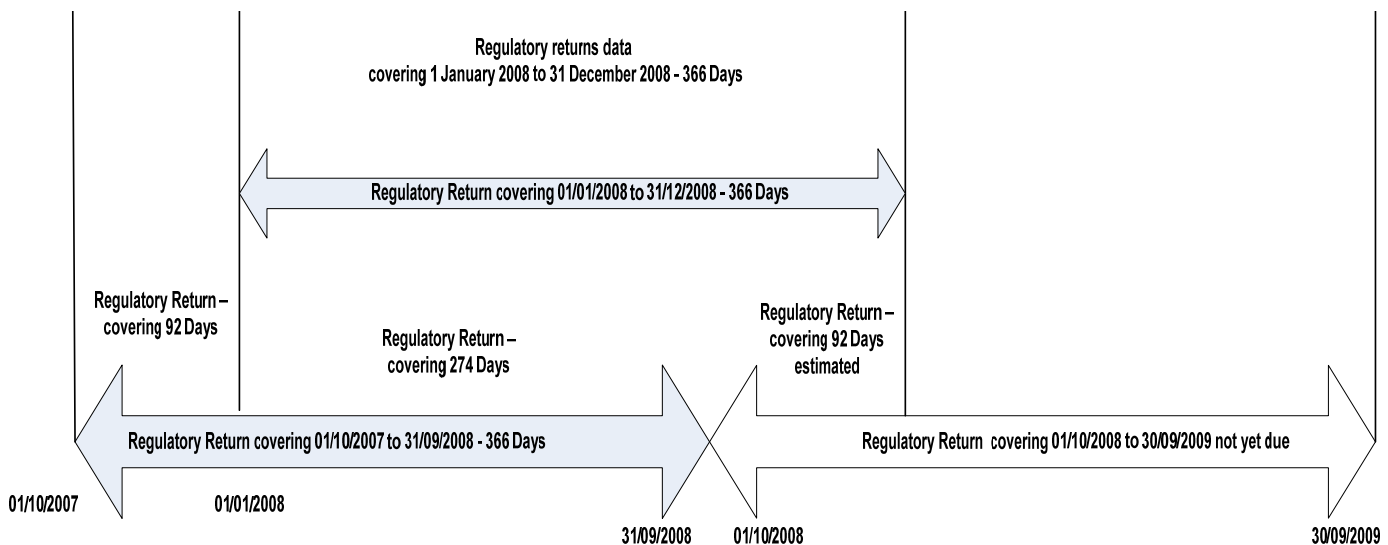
Regulatory returns data covering 1 January 2008 to 31 December 2008 - 366 Days

Regulatory Return covering 01/01/2008 to 31/12/2008 - 366 Days

Regulatory Return – covering 92 Days

Regulatory Return – covering 274 Days

Regulatory Return – covering 92 Days estimated

Regulatory Return covering 01/10/2007 to 31/09/2008 - 366 Days

Regulatory Return covering 01/10/2008 to 30/09/2009 not yet due

01/10/2007

01/01/2008

31/09/2008

01/10/2008

30/09/2009